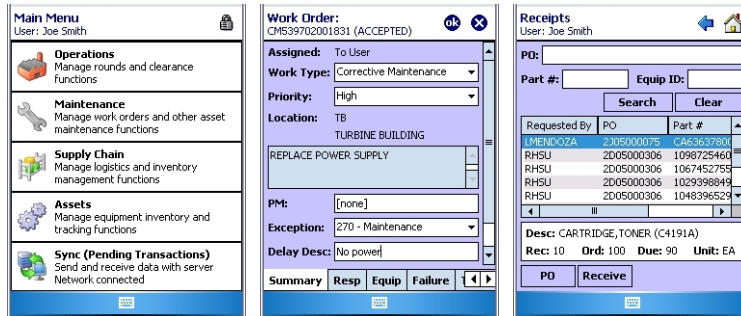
Main Menu
User: Joe Smith

Operations
Manage rounds and clearance functions

Maintenance
Manage work orders and other asset maintenance functions

Supply Chain
Manage logistics and inventory management functions

Assets
Manage equipment inventory and tracking functions

Sync (Pending Transactions)
Send and receive data with server
Network connected

Work Order:
CM539702001831 (ACCEPTED)
ok

Assigned: To User
Work Type: Corrective Maintenance
Priority: High
Location: TB
TURBINE BUILDING
REPLACE POWER SUPPLY
PM: [none]
Exception: 270 - Maintenance
Delay Desc: No power

Summary | Resp | Equip | Failure

Receipts
User: Joe Smith
PO:
Part #: Equip ID:
Search Clear

| Requested By | PO | Part # |
|---|---|---|
| LMENDOZA | 2J05000075 | CA6363780 |
| RHSU | 2D05000306 | 109872546 |
| RHSU | 2D05000306 | 106745275 |
| RHSU | 2D05000306 | 102939884 |
| RHSU | 2D05000306 | 104839652 |

Desc: CARTRIDGE,TONER (C4191A)
Rec: 10 Ord: 100 Due: 90 Unit: EA
PO Receive